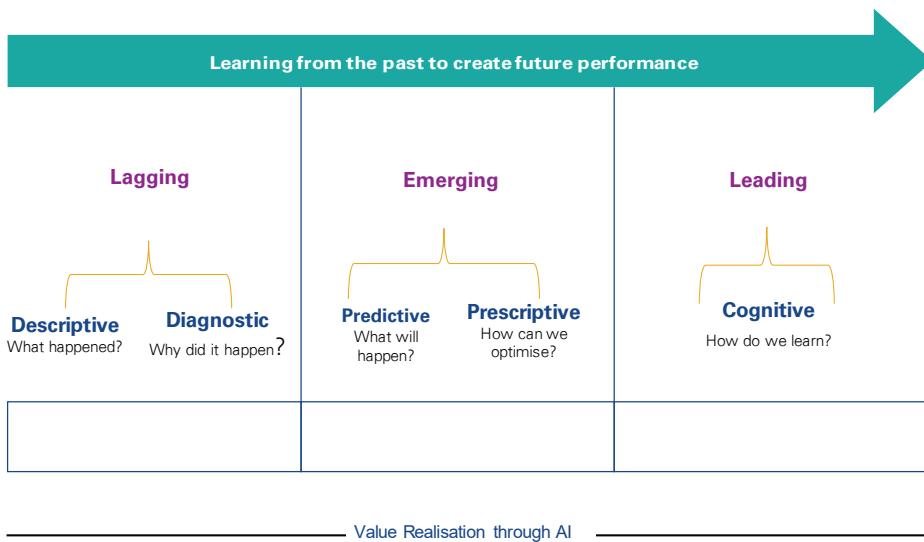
Learning from the past to create future performance

Lagging

Descriptive
What happened?

Diagnostic
Why did it happen?

Emerging

Predictive
What will happen?

Prescriptive
How can we optimise?

Leading

Cognitive
How do we learn?

Value Realisation through AI